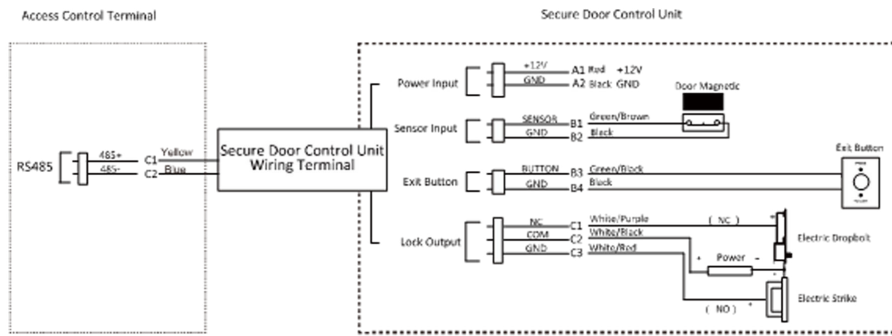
Access Control Terminal

Secure Door Control Unit

RS485

485+ C1 Yellow

485- C2 Blue

Secure Door Control Unit Wiring Terminal

Power Input

+12V A1 Red +12V

GND A2 Black GND

Door Magnetic

Sensor Input

SENSOR B1 Green/Brown

GND B2 Black

Exit Button

Exit Button

BUTTON B3 Green/Black

GND B4 Black

Lock Output

NC C1 White/Purple

COM C2 White/Black

GND C3 White/Red

( NC )

Electric Dropbolt

+ Power -

( NO )

Electric Strike